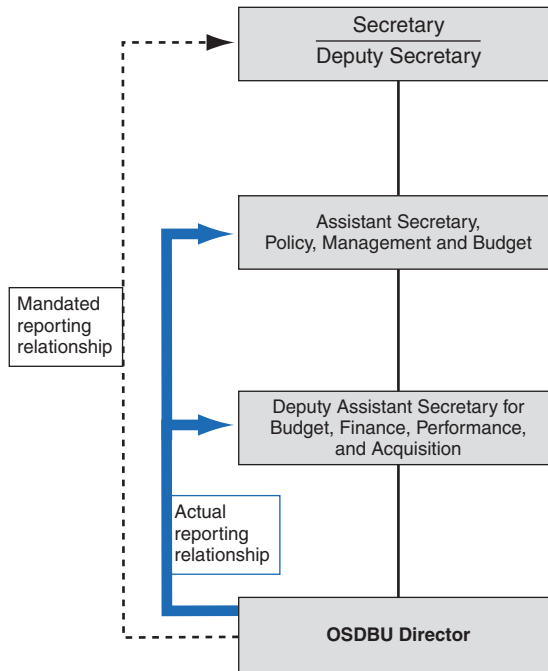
Secretary
Deputy Secretary

Mandated reporting relationship

Assistant Secretary, Policy, Management and Budget

Deputy Assistant Secretary for Budget, Finance, Performance, and Acquisition

Actual reporting relationship

OSDBU Director